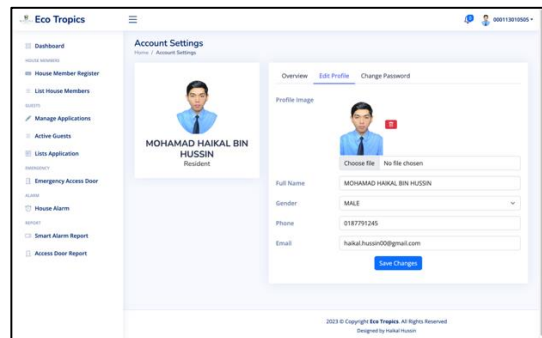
Eco Tropics

000113010505

Dashboard
HOUSE MEMBERS
House Member Register
List House Members
GUESTS
Manage Applications
Active Guests
Lists Application
EMERGENCY
Emergency Access Door
ALARM
House Alarm
REPORT
Smart Alarm Report
Access Door Report

Account Settings
Home / Account Settings

MOHAMAD HAIKAL BIN HUSSIN
Resident

Overview Edit Profile Change Password

Profile Image

Choose file No file chosen

Full Name MOHAMAD HAIKAL BIN HUSSIN
Gender MALE
Phone 0187791245
Email haikal.hussin00@gmail.com

Save Changes

2023 © Copyright Eco Tropics. All Rights Reserved
Designed by Haikal Hussin